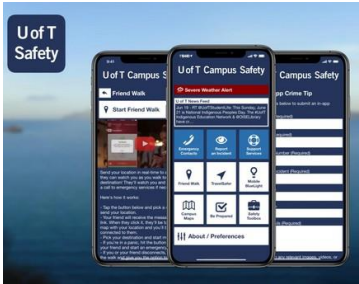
U of T Safety

U of T Campus Safety

Friend Walk

Start Friend Walk

Send your location in real time to a friend so they can watch you as you walk to your destination! They'll watch you and can make a call to emergency services if needed.

Here's how it works:

- Tap the button below and pick a friend to send your location.
- Your friend will receive the message with a link. When they click it, they'll be able to see a map with your location and you'll be connected to them.
- Pick your destination and start in...
- If you're in a panic, hit the button... your friend and start an emergency...
- If you or your friend disconnects...

U of T Campus Safety

Severe Weather Alert

U of T News Feed

Jun 16 - RT @UofTStudentLife: This Sunday, June 21 is National Indigenous Peoples Day. The @UofT Indigenous Education Network & @OISEUofT library have a...

Emergency Contacts

Report an Incident

Support Services

Friend Walk

TravelSafer

Mobile BlueLight

Campus Maps

Be Prepared

Safety Toolbox

About / Preferences

Campus Safety

Crime Tip

below to submit an in-app

(Required)

(Required)

Number (Required)

Incident (Required)

Required)

(Required)

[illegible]